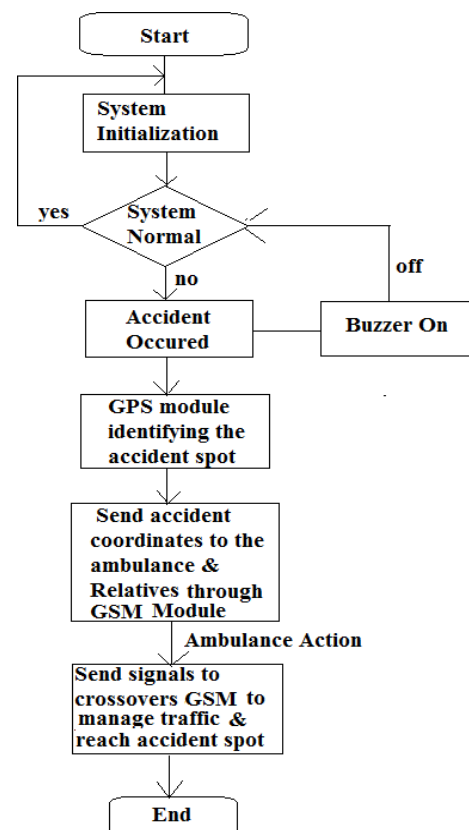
Start

System Initialization

yes

System Normal

no

off

Accident Occured

Buzzer On

GPS module identifying the accident spot

Send accident coordinates to the ambulance & Relatives through GSM Module

Ambulance Action

Send signals to crossovers GSM to manage traffic & reach accident spot

End